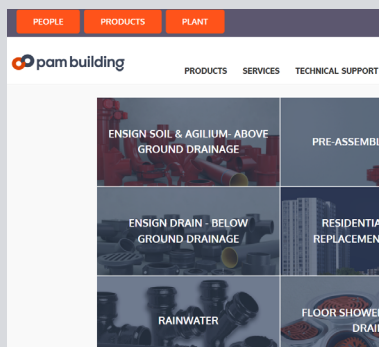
PEOPLE PRODUCTS PLANT

pam building

PRODUCTS SERVICES TECHNICAL SUPPORT

ENSIGN SOIL & AGILIUM- ABOVE GROUND DRAINAGE

PRE-ASSEMBL

ENSIGN DRAIN - BELOW GROUND DRAINAGE

RESIDENTIA REPLACEMEN

RAINWATER

FLOOR SHOWE DRAI